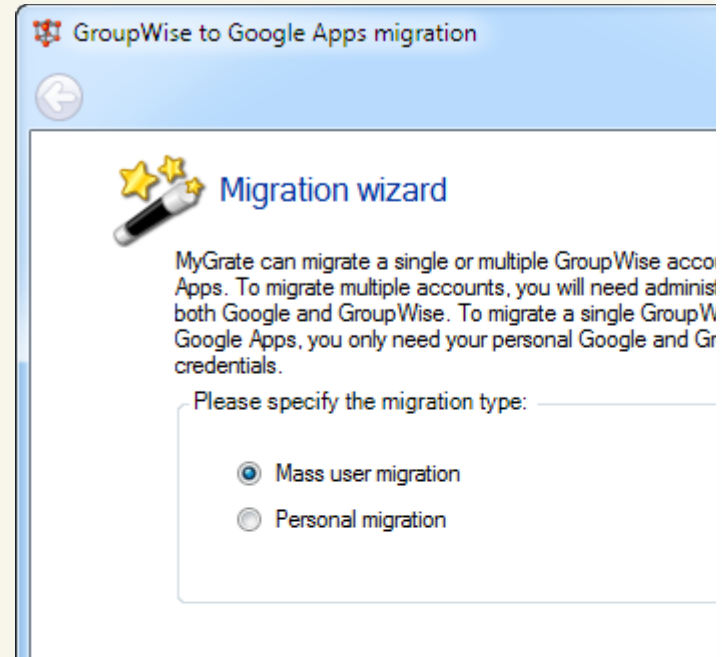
GroupWise to Google Apps migration

Migration wizard

MyGrate can migrate a single or multiple GroupWise accou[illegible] Apps. To migrate multiple accounts, you will need administ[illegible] both Google and GroupWise. To migrate a single GroupW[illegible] Google Apps, you only need your personal Google and Gr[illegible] credentials.

Please specify the migration type:

Mass user migration

Personal migration